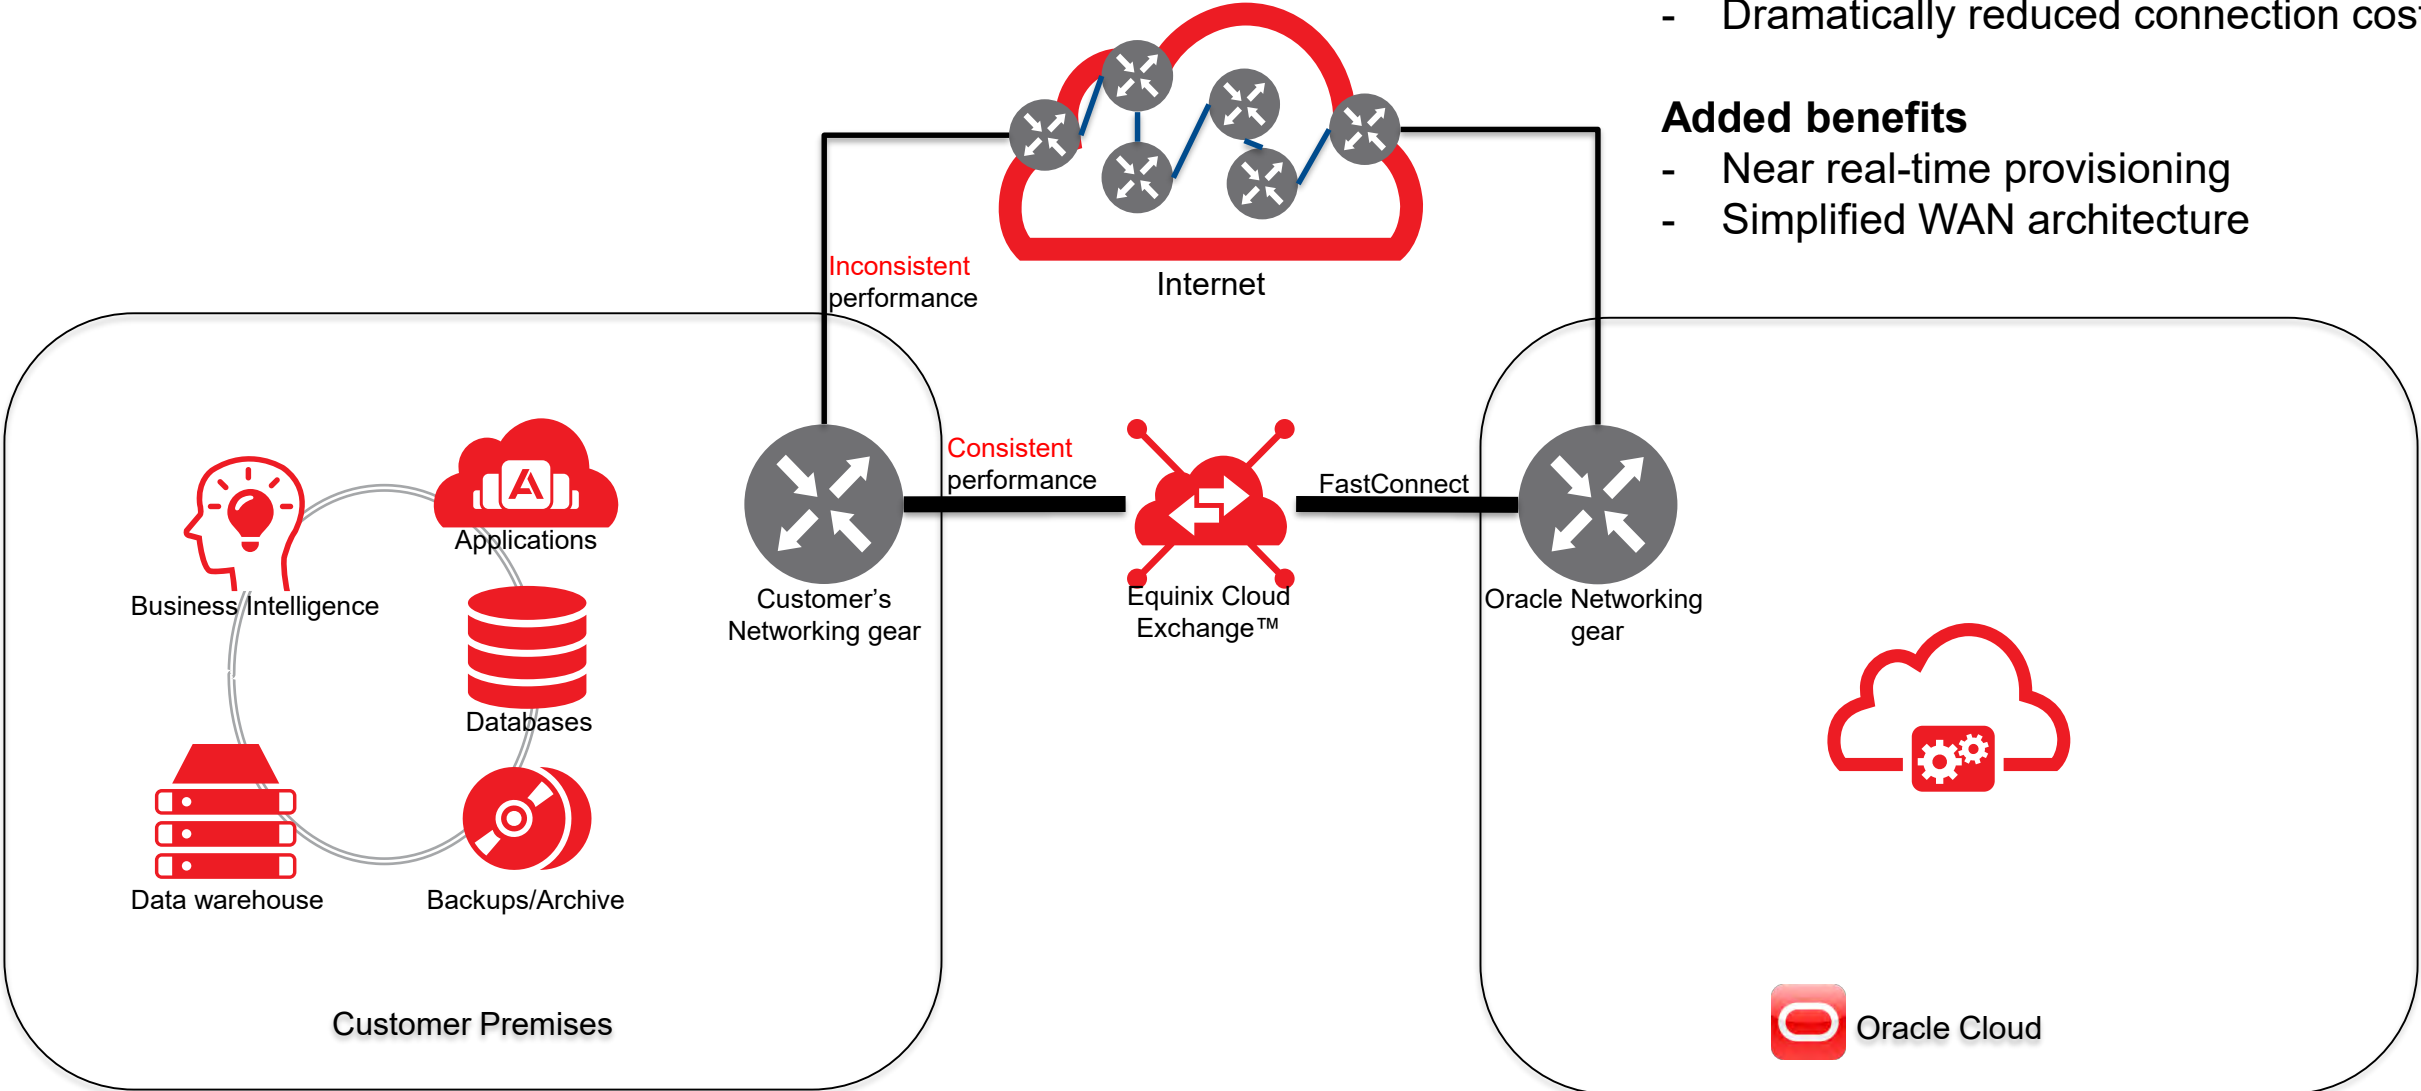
- Dramatically reduced connection cos

Added benefits
- Near real-time provisioning
- Simplified WAN architecture

Internet

Inconsistent performance

Consistent performance

FastConnect

Applications

Business Intelligence

Databases

Data warehouse

Backups/Archive

Customer's Networking gear

Equinix Cloud Exchange™

Oracle Networking gear

Customer Premises

Oracle Cloud